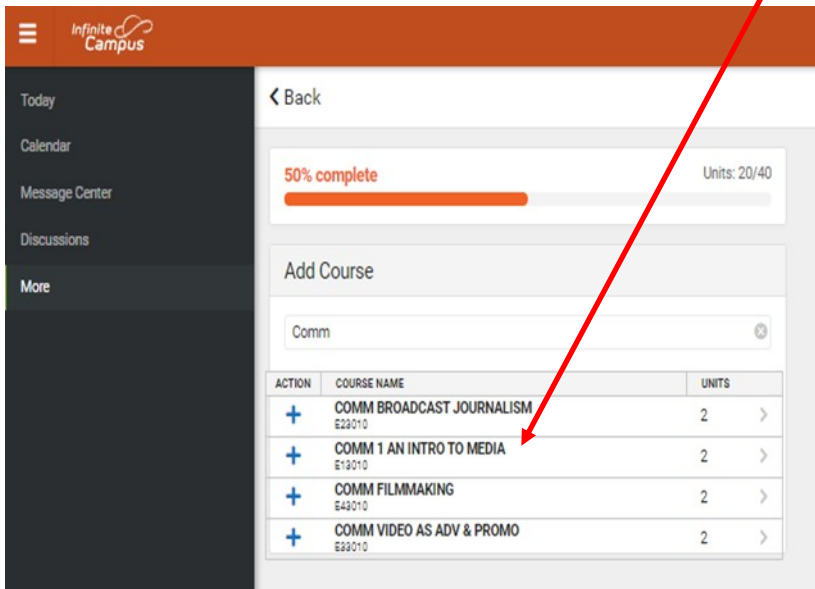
Infinite Campus

Today
Calendar
Message Center
Discussions
More

Back

50% complete
Units: 20/40

Add Course

Comm

| ACTION | COURSE NAME | UNITS |
|---|---|---|
| + | COMM BROADCAST JOURNALISM E23010 | 2 |
| + | COMM 1 AN INTRO TO MEDIA E13010 | 2 |
| + | COMM FILMMAKING E43010 | 2 |
| + | COMM VIDEO AS ADV & PROMO E33010 | 2 |